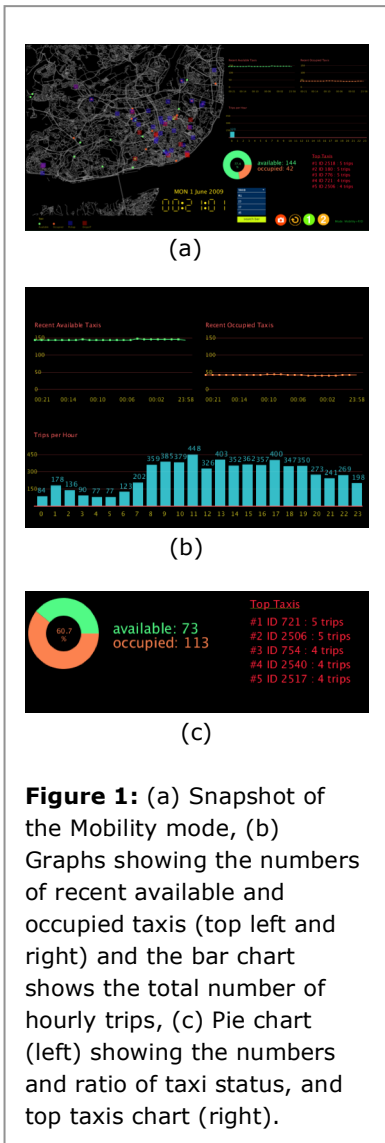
available: 144
occupied: 42

MON 1 June 2009

00:21:01

(a)

Recent Available Taxis

150

100

50

0

00:21 00:14 00:10 00:06 00:02 23:58

Recent Occupied Taxis

150

100

50

0

00:21 00:14 00:10 00:06 00:02 23:58

Trips per Hour

450

300

150

| 0 | 1 | 2 | 3 | 4 | 5 | 6 | 7 | 8 | 9 | 10 | 11 | 12 | 13 | 14 | 15 | 16 | 17 | 18 | 19 | 20 | 21 | 22 | 23 |
|---|---|---|---|---|---|---|---|---|---|---|---|---|---|---|---|---|---|---|---|---|---|---|---|
| 84 | 178 | 136 | 90 | 77 | 77 | 123 | 202 | 359 | 385 | 379 | 448 | 326 | 403 | 352 | 362 | 357 | 400 | 347 | 350 | 273 | 241 | 269 | 198 |

(b)

60.7 %

available: 73
occupied: 113

Top Taxis
#1 ID 721 : 5 trips
#2 ID 2506 : 5 trips
#3 ID 754 : 4 trips
#4 ID 2540 : 4 trips
#5 ID 2517 : 4 trips

(c)

**Figure 1:** (a) Snapshot of the Mobility mode, (b) Graphs showing the numbers of recent available and occupied taxis (top left and right) and the bar chart shows the total number of hourly trips, (c) Pie chart (left) showing the numbers and ratio of taxi status, and top taxis chart (right).